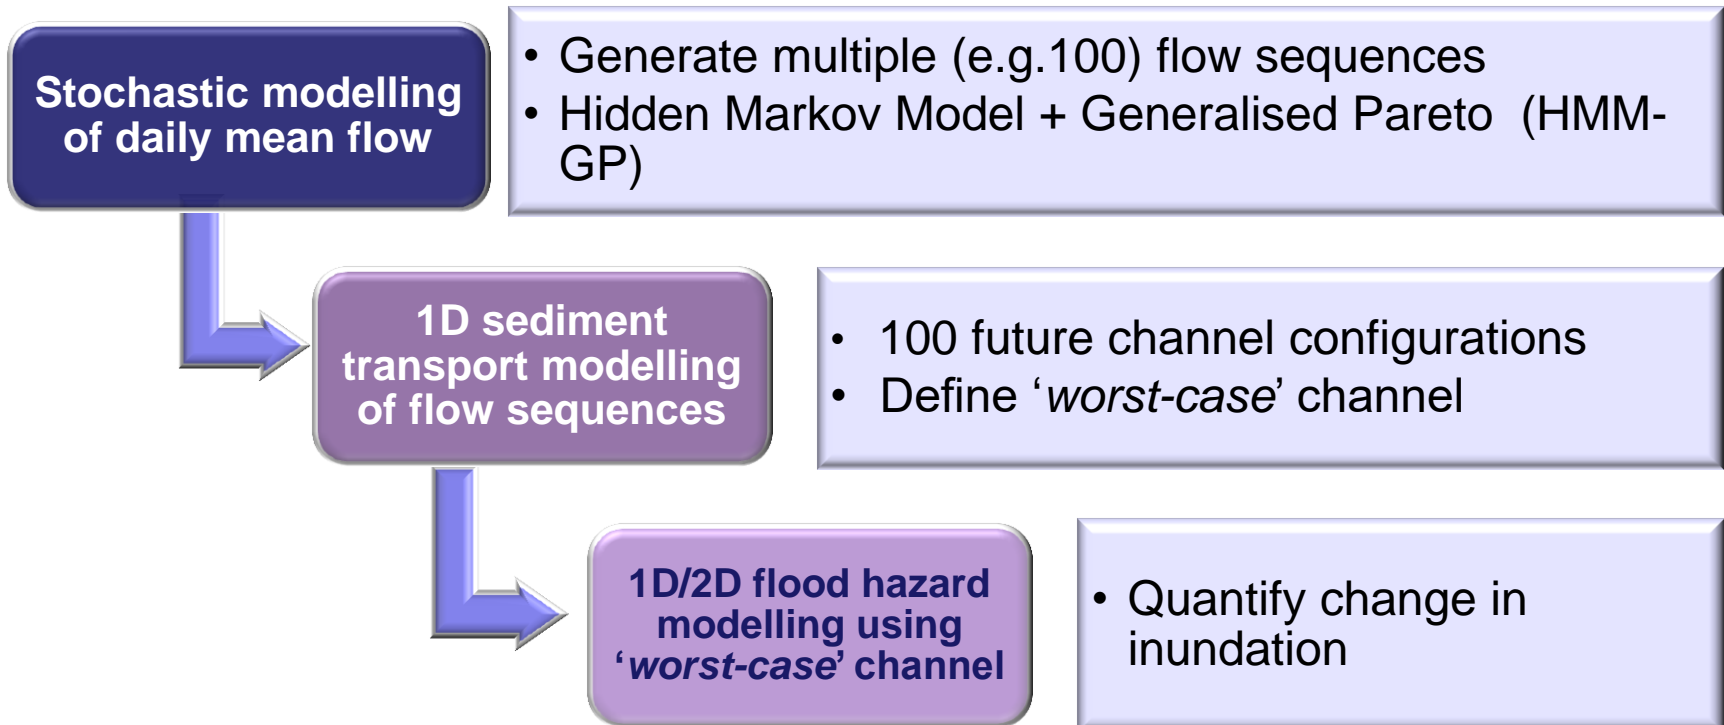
Stochastic modelling of daily mean flow

• Generate multiple (e.g.100) flow sequences
• Hidden Markov Model + Generalised Pareto (HMM-GP)

1D sediment transport modelling of flow sequences

• 100 future channel configurations
• Define ‘*worst-case*’ channel

1D/2D flood hazard modelling using ‘*worst-case*’ channel

• Quantify change in inundation